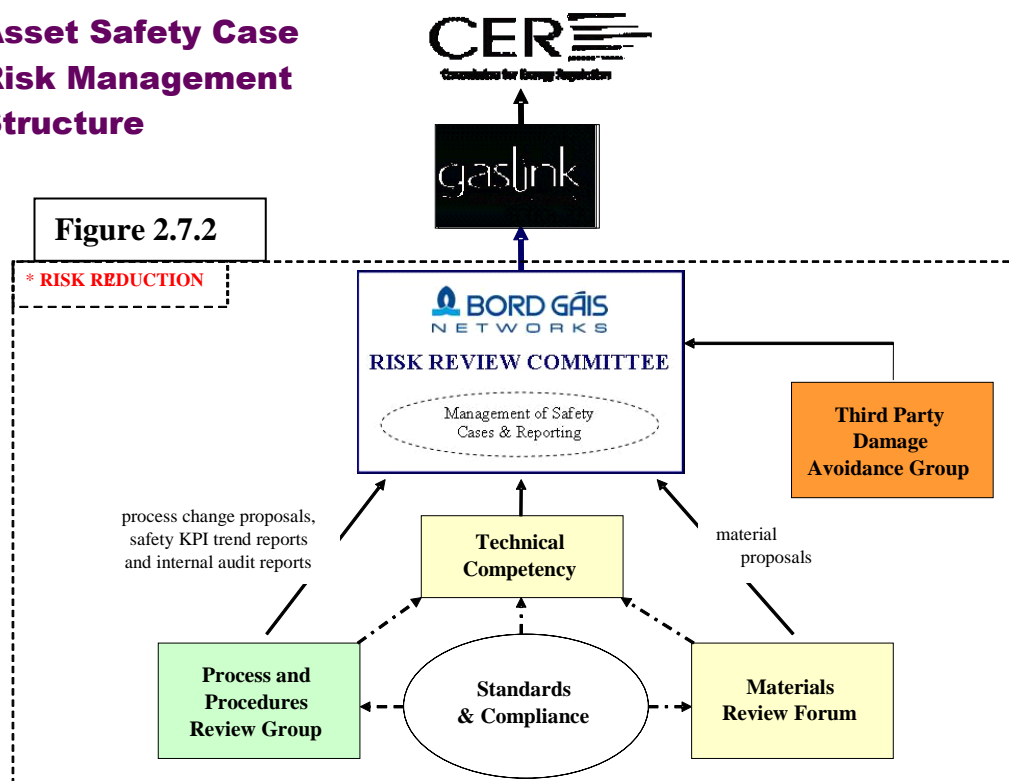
Asset Safety Case
Risk Management
structure

CER
Commission for Energy Regulation

gaslink

Figure 2.7.2

* RISK REDUCTION

BORD GÁIS
NETWORKS

RISK REVIEW COMMITTEE

Management of Safety Cases & Reporting

Third Party Damage Avoidance Group

process change proposals, safety KPI trend reports and internal audit reports

Technical Competency

material proposals

Process and Procedures Review Group

Standards & Compliance

Materials Review Forum